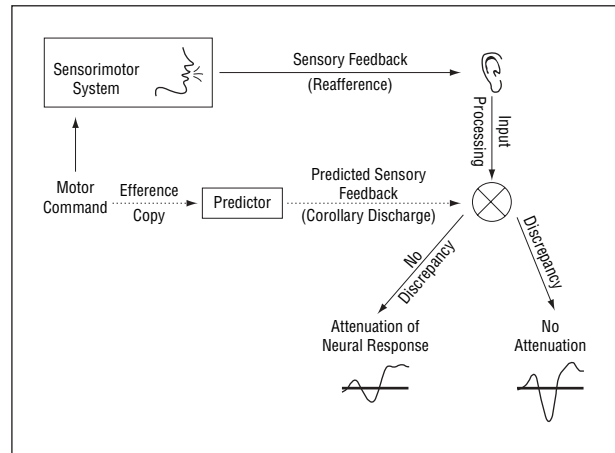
Sensorimotor System

Sensory Feedback
(Reafference)

Input Processing

Motor Command

Efference Copy

Predictor

Predicted Sensory Feedback
(Corollary Discharge)

No Discrepancy

Discrepancy

Attenuation of Neural Response

No Attenuation